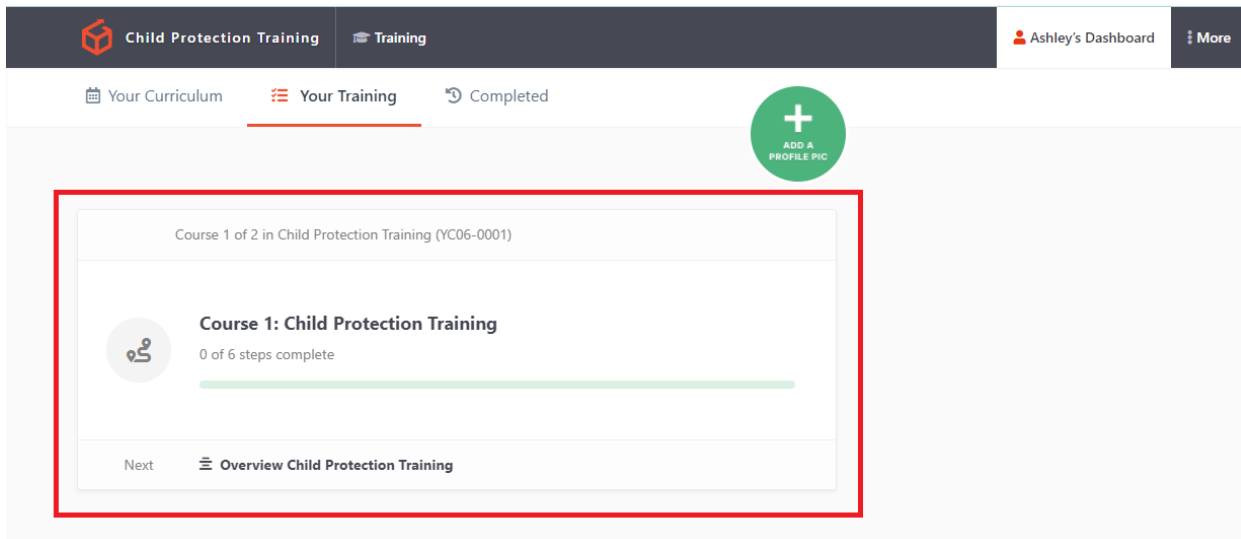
Child Protection Training Training Ashley's Dashboard More

Your Curriculum Your Training Completed

ADD A PROFILE PIC

Course 1 of 2 in Child Protection Training (YC06-0001)

Course 1: Child Protection Training

0 of 6 steps complete

Next Overview Child Protection Training